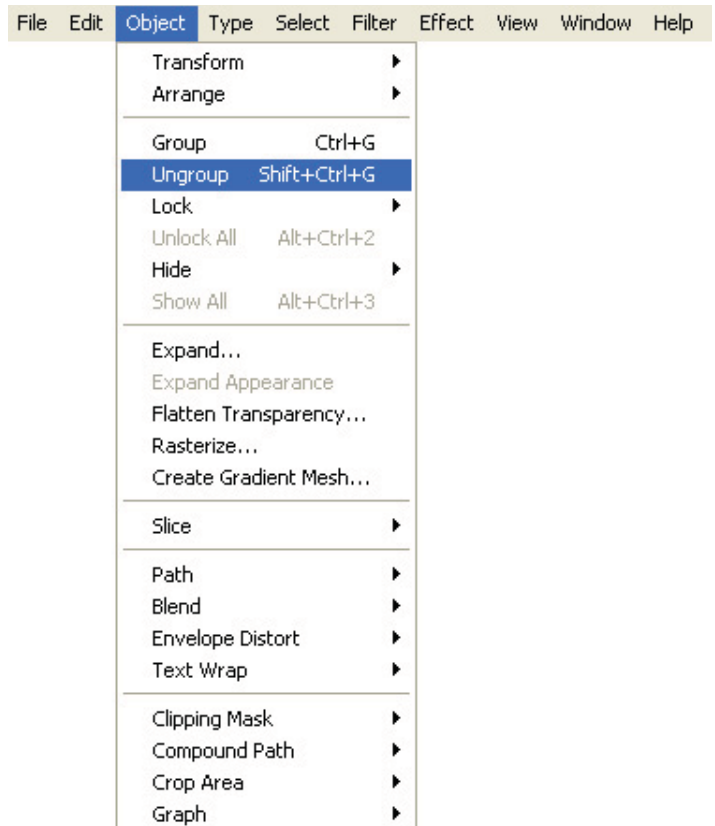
File Edit Object Type Select Filter Effect View Window Help

Transform
Arrange

Group Ctrl+G
Ungroup Shift+Ctrl+G
Lock
Unlock All Alt+Ctrl+2
Hide
Show All Alt+Ctrl+3

Expand...
Expand Appearance
Flatten Transparency...
Rasterize...
Create Gradient Mesh...

Slice

Path
Blend
Envelope Distort
Text Wrap

Clipping Mask
Compound Path
Crop Area
Graph